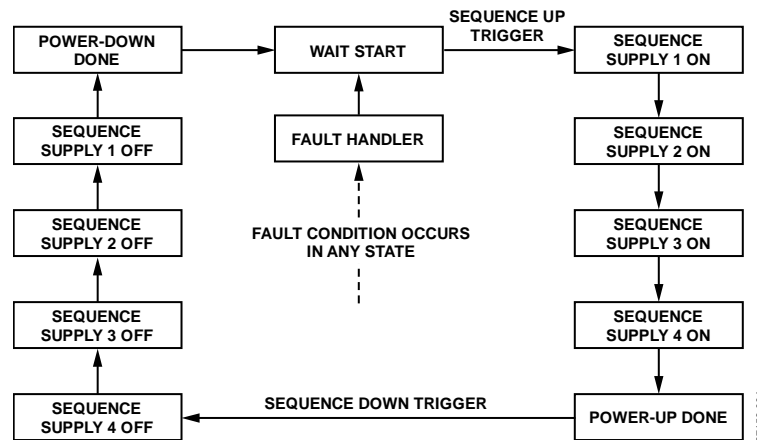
POWER-DOWN DONE

WAIT START

SEQUENCE UP TRIGGER

SEQUENCE SUPPLY 1 ON

SEQUENCE SUPPLY 1 OFF

FAULT HANDLER

SEQUENCE SUPPLY 2 ON

SEQUENCE SUPPLY 2 OFF

FAULT CONDITION OCCURS IN ANY STATE

SEQUENCE SUPPLY 3 ON

SEQUENCE SUPPLY 3 OFF

SEQUENCE SUPPLY 4 ON

SEQUENCE SUPPLY 4 OFF

SEQUENCE DOWN TRIGGER

POWER-UP DONE